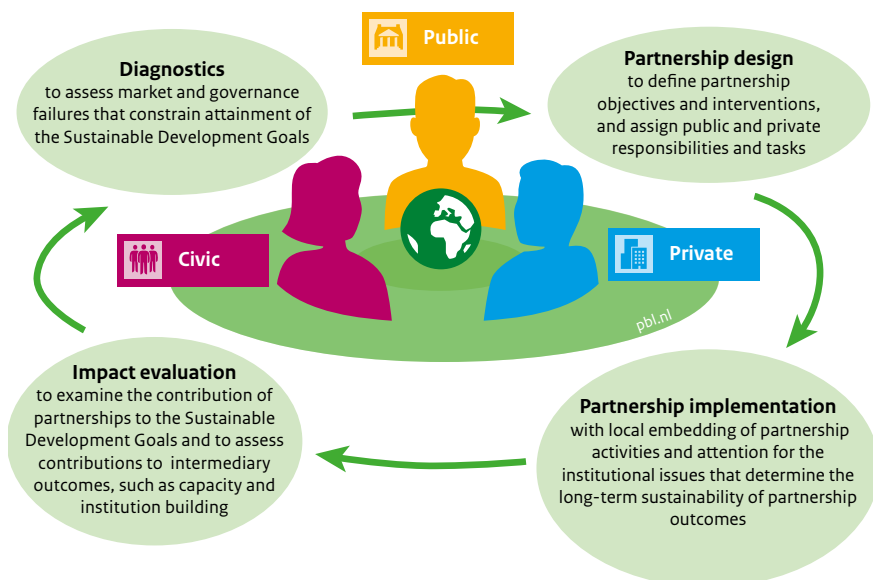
Public

Diagnostics
to assess market and governance failures that constrain attainment of the Sustainable Development Goals

Partnership design
to define partnership objectives and interventions, and assign public and private responsibilities and tasks

Civic

Private

pbl.nl

Impact evaluation
to examine the contribution of partnerships to the Sustainable Development Goals and to assess contributions to intermediary outcomes, such as capacity and institution building

Partnership implementation
with local embedding of partnership activities and attention for the institutional issues that determine the long-term sustainability of partnership outcomes